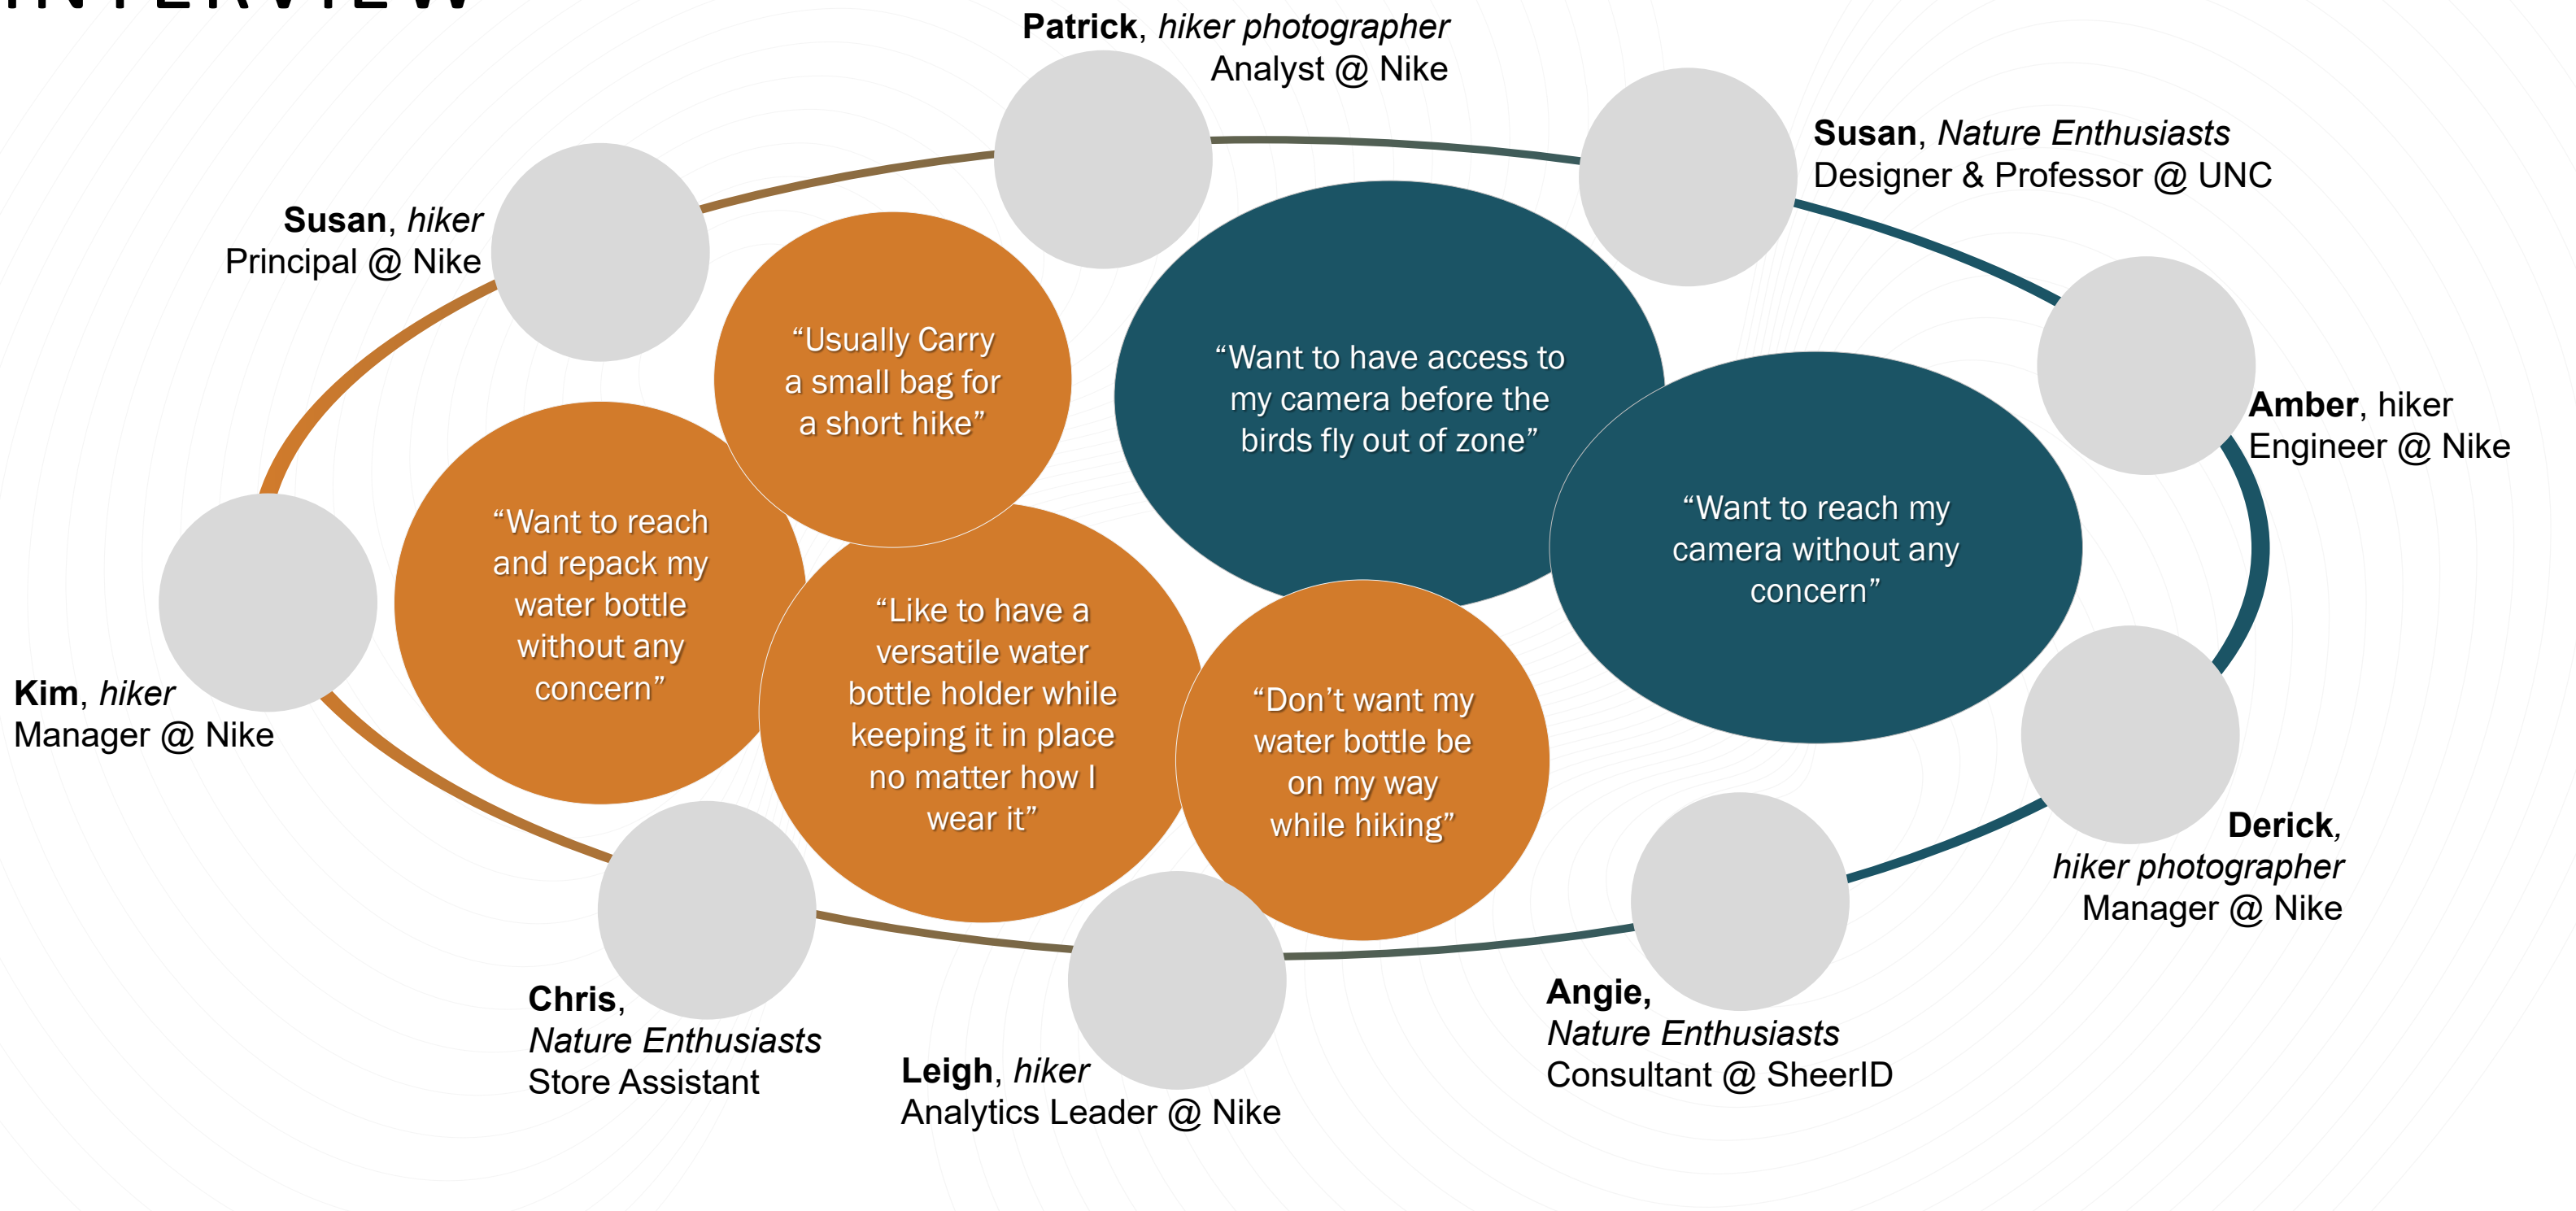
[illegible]

Patrick, hiker photographer
Analyst @ Nike

Susan, Nature Enthusiasts
Designer & Professor @ UNC

Susan, hiker
Principal @ Nike

“Usually Carry a small bag for a short hike”

“Want to have access to my camera before the birds fly out of zone”

Amber, hiker
Engineer @ Nike

“Want to reach my camera without any concern”

“Want to reach and repack my water bottle without any concern”

“Like to have a versatile water bottle holder while keeping it in place no matter how I wear it”

“Don’t want my water bottle be on my way while hiking”

Kim, hiker
Manager @ Nike

Derick, hiker photographer
Manager @ Nike

Chris, Nature Enthusiasts
Store Assistant

Leigh, hiker
Analytics Leader @ Nike

Angie, Nature Enthusiasts
Consultant @ SheerID